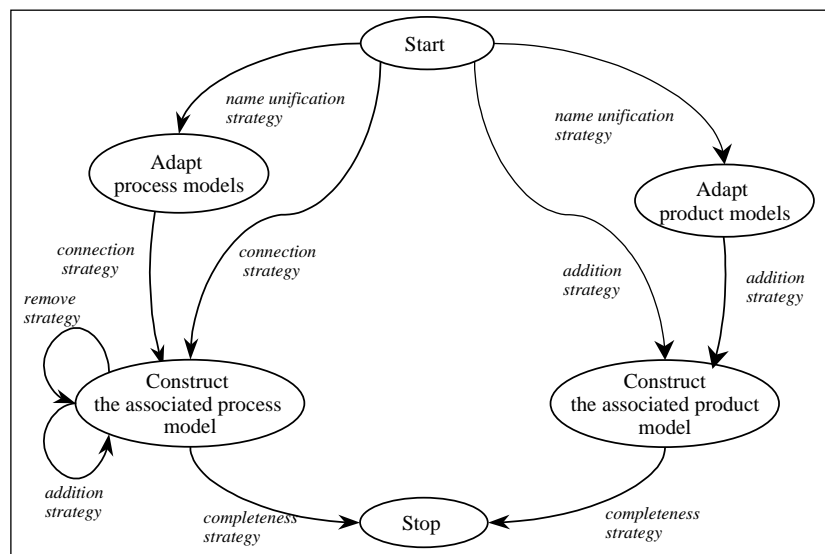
Start

name unification strategy

name unification strategy

Adapt process models

Adapt product models

connection strategy

connection strategy

addition strategy

addition strategy

remove strategy

Construct the associated process model

Construct the associated product model

addition strategy

completeness strategy

Stop

completeness strategy